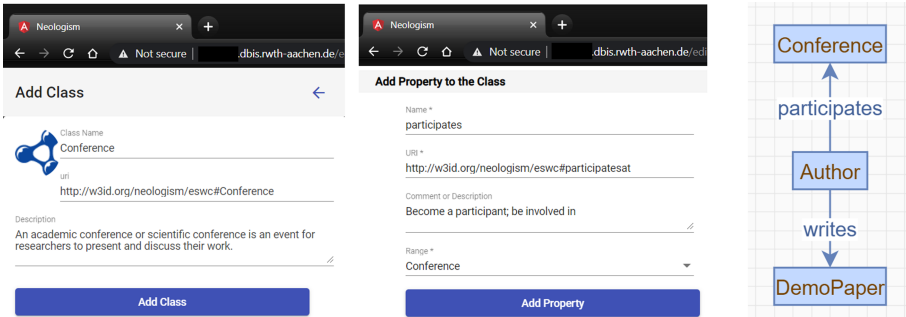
Neologism ×
+
← → C ⌂ ⚠ Not secure | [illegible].dbis.rwth-aachen.de/ed

Add Class ←

Class Name
Conference

uri
http://w3id.org/neologism/eswc#Conference

Description
An academic conference or scientific conference is an event for researchers to present and discuss their work.

Add Class

Neologism ×
+
← → C ⌂ ⚠ Not secure | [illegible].dbis.rwth-aachen.de/edi

Add Property to the Class

Name *
participates

URI *
http://w3id.org/neologism/eswc#participatesat

Comment or Description
Become a participant; be involved in

Range *
Conference

Add Property

Conference
participates
Author
writes
DemoPaper